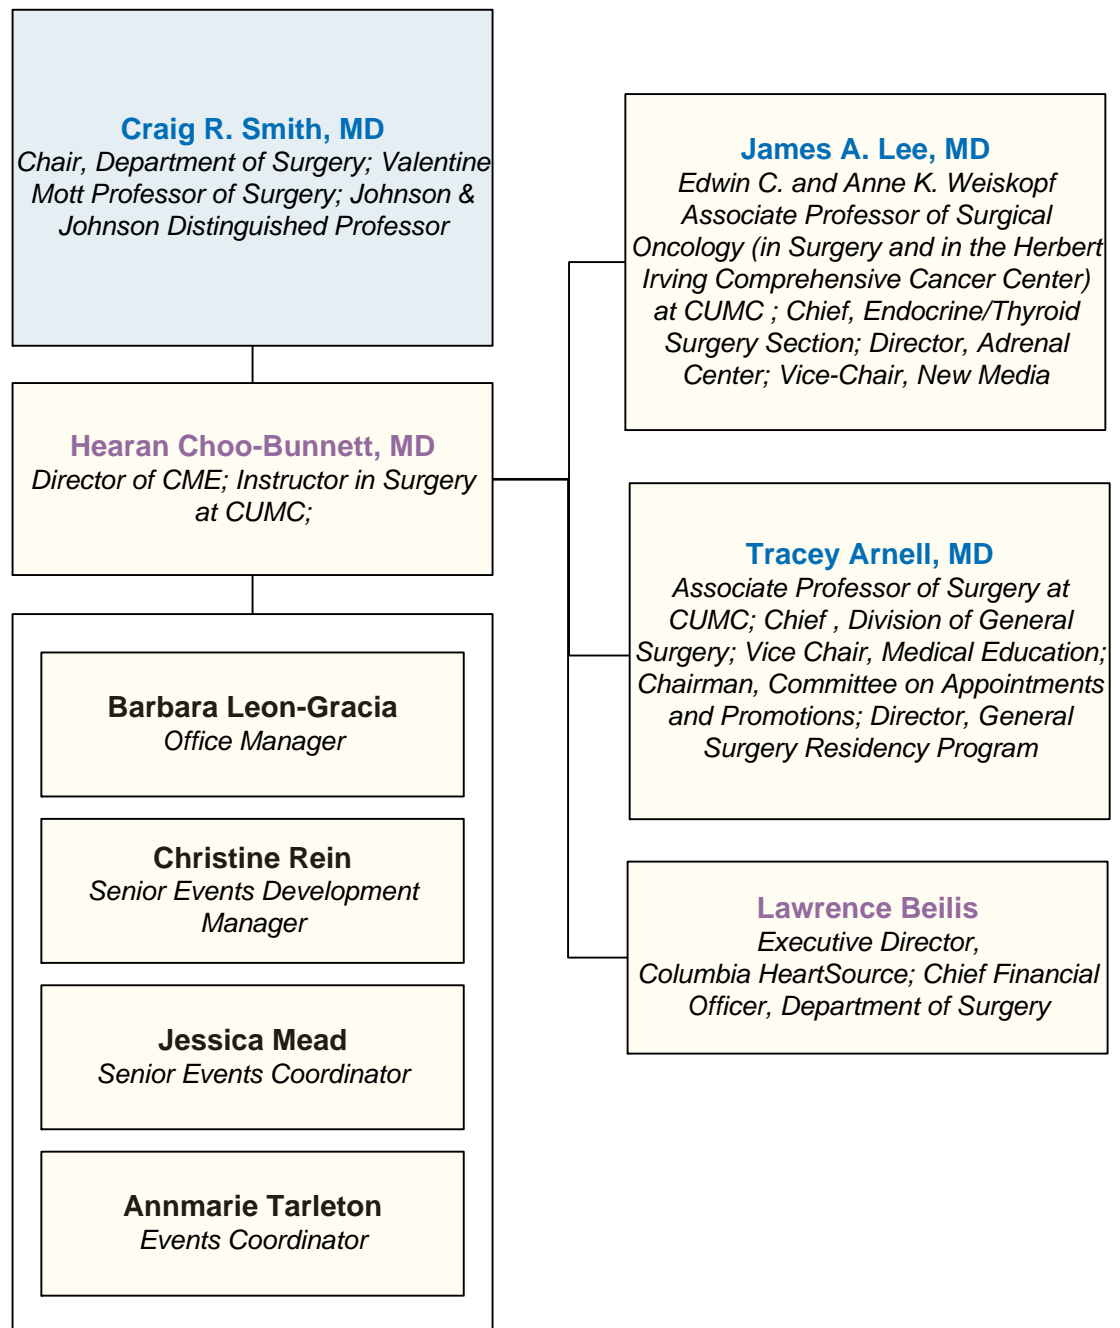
Craig R. Smith, MD
Chair, Department of Surgery; Valentine Mott Professor of Surgery; Johnson & Johnson Distinguished Professor

Hearan Choo-Bunnett, MD
Director of CME; Instructor in Surgery at CUMC;

Barbara Leon-Gracia
Office Manager

Christine Rein
Senior Events Development Manager

Jessica Mead
Senior Events Coordinator

Annmarie Tarleton
Events Coordinator

James A. Lee, MD
Edwin C. and Anne K. Weiskopf Associate Professor of Surgical Oncology (in Surgery and in the Herbert Irving Comprehensive Cancer Center) at CUMC ; Chief, Endocrine/Thyroid Surgery Section; Director, Adrenal Center; Vice-Chair, New Media

Tracey Arnell, MD
Associate Professor of Surgery at CUMC; Chief , Division of General Surgery; Vice Chair, Medical Education; Chairman, Committee on Appointments and Promotions; Director, General Surgery Residency Program

Lawrence Beilis
Executive Director, Columbia HeartSource; Chief Financial Officer, Department of Surgery